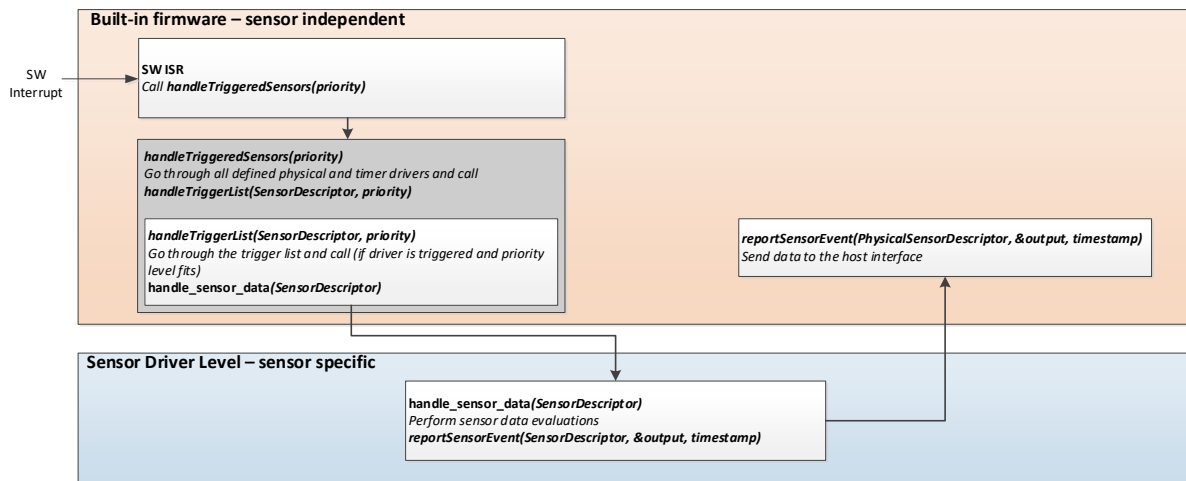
Built-in firmware – sensor independent

SW Interrupt

SW ISR
Call handleTriggeredSensors(priority)

handleTriggeredSensors(priority)
Go through all defined physical and timer drivers and call
handleTriggerList(SensorDescriptor, priority)

handleTriggerList(SensorDescriptor, priority)
Go through the trigger list and call (if driver is triggered and priority level fits)
handle_sensor_data(SensorDescriptor)

reportSensorEvent(PhysicalSensorDescriptor, &output, timestamp)
Send data to the host interface

Sensor Driver Level – sensor specific

handle_sensor_data(SensorDescriptor)
Perform sensor data evaluations
reportSensorEvent(SensorDescriptor, &output, timestamp)